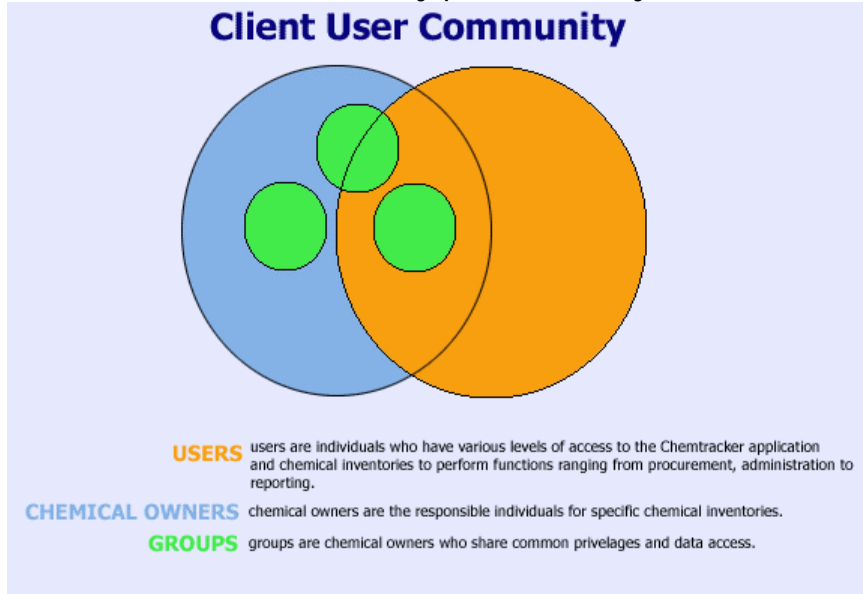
Client User Community

USERS users are individuals who have various levels of access to the Chemtracker application and chemical inventories to perform functions ranging from procurement, administration to reporting.

CHEMICAL OWNERS chemical owners are the responsible individuals for specific chemical inventories.

GROUPS groups are chemical owners who share common privelages and data access.